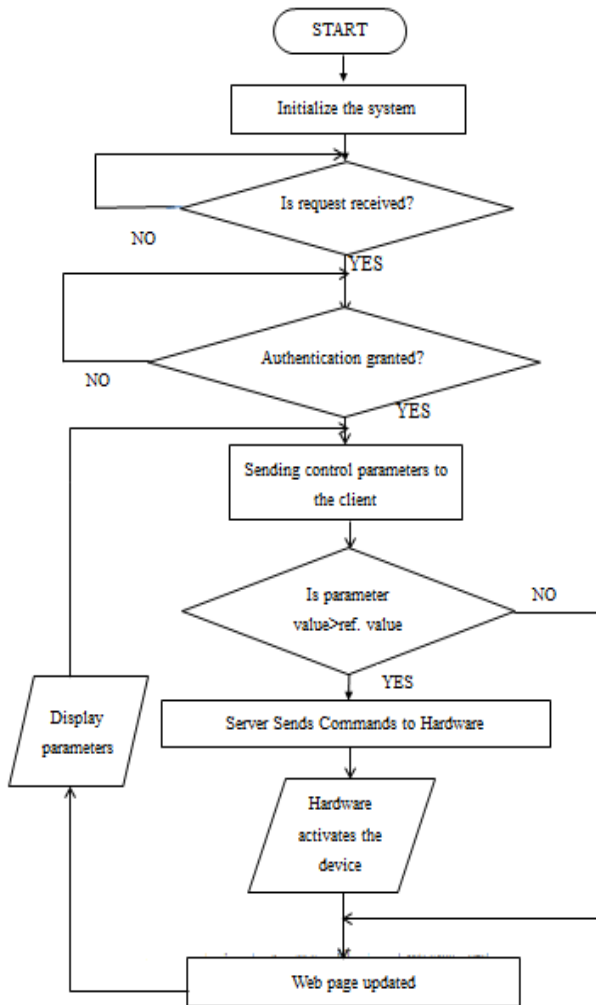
START

Initialize the system

Is request received?

NO

YES

Authentication granted?

NO

YES

Sending control parameters to the client

Is parameter value>ref. value

NO

YES

Display parameters

Server Sends Commands to Hardware

Hardware activates the device

Web page updated